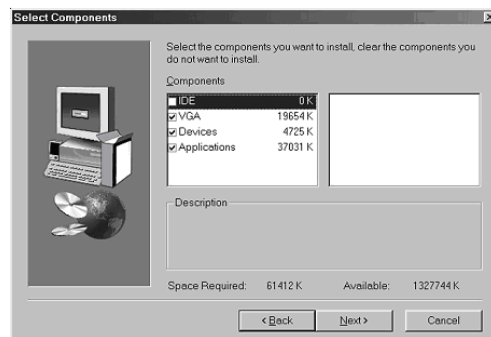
Select Components

Select the components you want to install, clear the components you do not want to install.

Components

| | |
|---|---|
| IDE | 0 K |
| VGA | 19654 K |
| Devices | 4725 K |
| Applications | 37031 K |

Description

Space Required: 61412 K Available: 1327744 K

< Back Next > Cancel